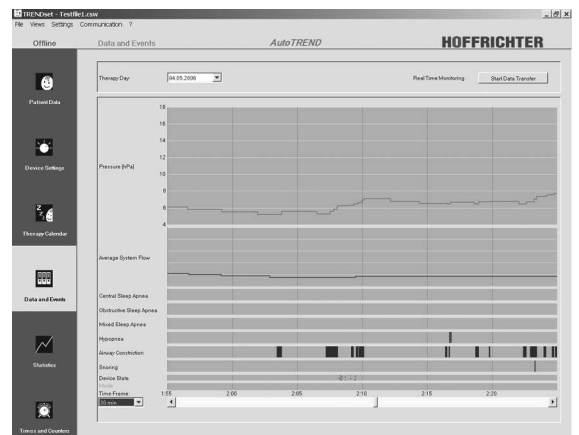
TRENDset - Testfile1.csw
File Views Settings Communication ?
Offline
Data and Events
AutoTREND
HOFFRICHTER

Patient Data
Device Settings
Therapy Calendar
Data and Events
Statistics
Timers and Counters

Therapy Day: 04.05.2006
Real Time Monitoring
Start Data Transfer

18
16
14
12
10
8
6
4
Pressure [hPa]
Average System Flow
Central Sleep Apnea
Obstructive Sleep Apnea
Mixed Sleep Apnea
Hypopnea
Airway Constriction
Snoring
Device State
Mode
Time Frame
30 min
1:55
2:00
2:05
2:10
2:15
2:20